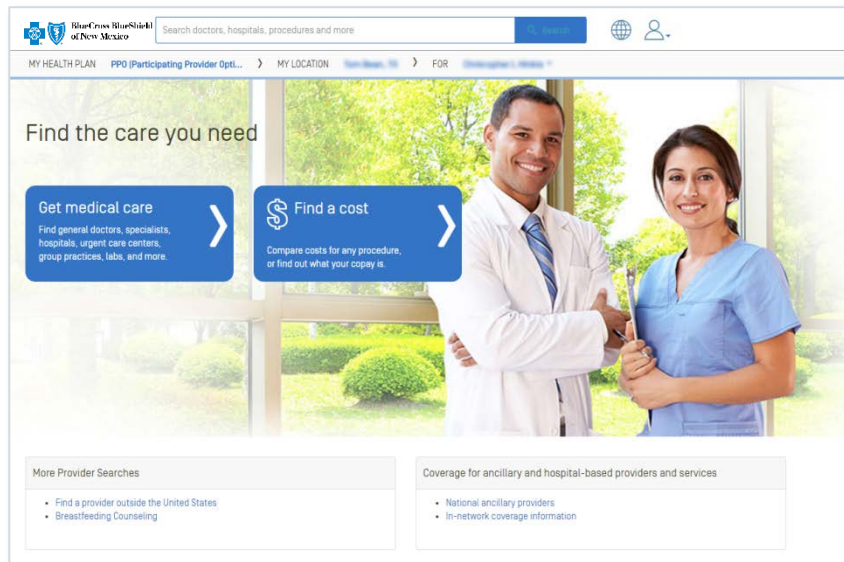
BlueCross BlueShield of New Mexico

Search doctors, hospitals, procedures and more

Search

MY HEALTH PLAN PPO (Participating Provider Opti... 〉 MY LOCATION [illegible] 〉 FOR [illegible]

Find the care you need

Get medical care

Find general doctors, specialists, hospitals, urgent care centers, group practices, labs, and more.

Find a cost

Compare costs for any procedure, or find out what your copay is.

More Provider Searches

- Find a provider outside the United States
- Breastfeeding Counseling

Coverage for ancillary and hospital-based providers and services

- National ancillary providers
- In-network coverage information